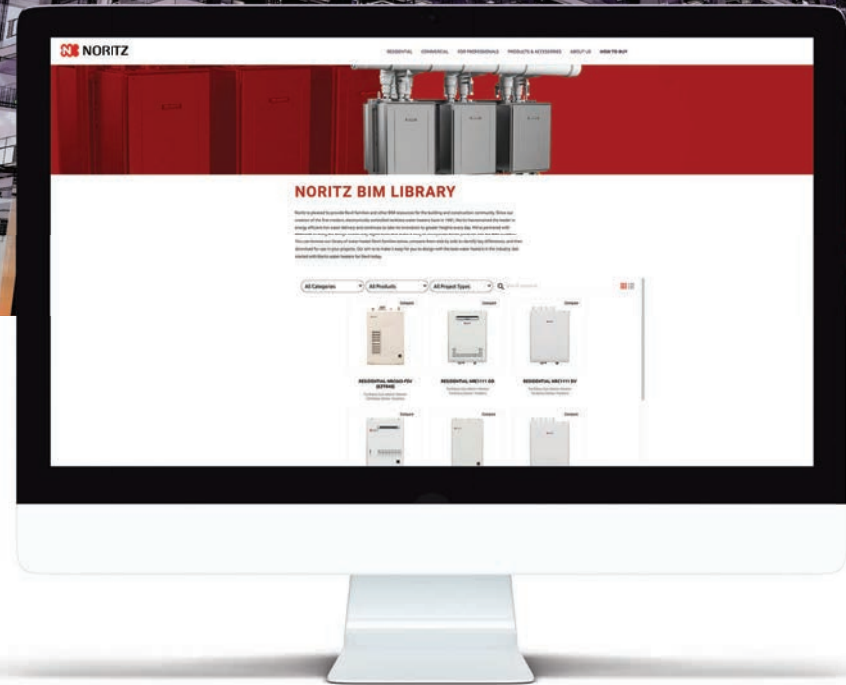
NORITZ

RESIDENTIAL COMMERCIAL FOR PROFESSIONALS PRODUCTS & ACCESSORIES ABOUT US HOW TO BUY

NORITZ BIM LIBRARY

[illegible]

All Categories All Products All Project Types

Compare Compare Compare

RESIDENTIAL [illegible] RESIDENTIAL NRC1111-DR RESIDENTIAL NRC1111-DV

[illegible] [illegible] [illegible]

Compare Compare Compare